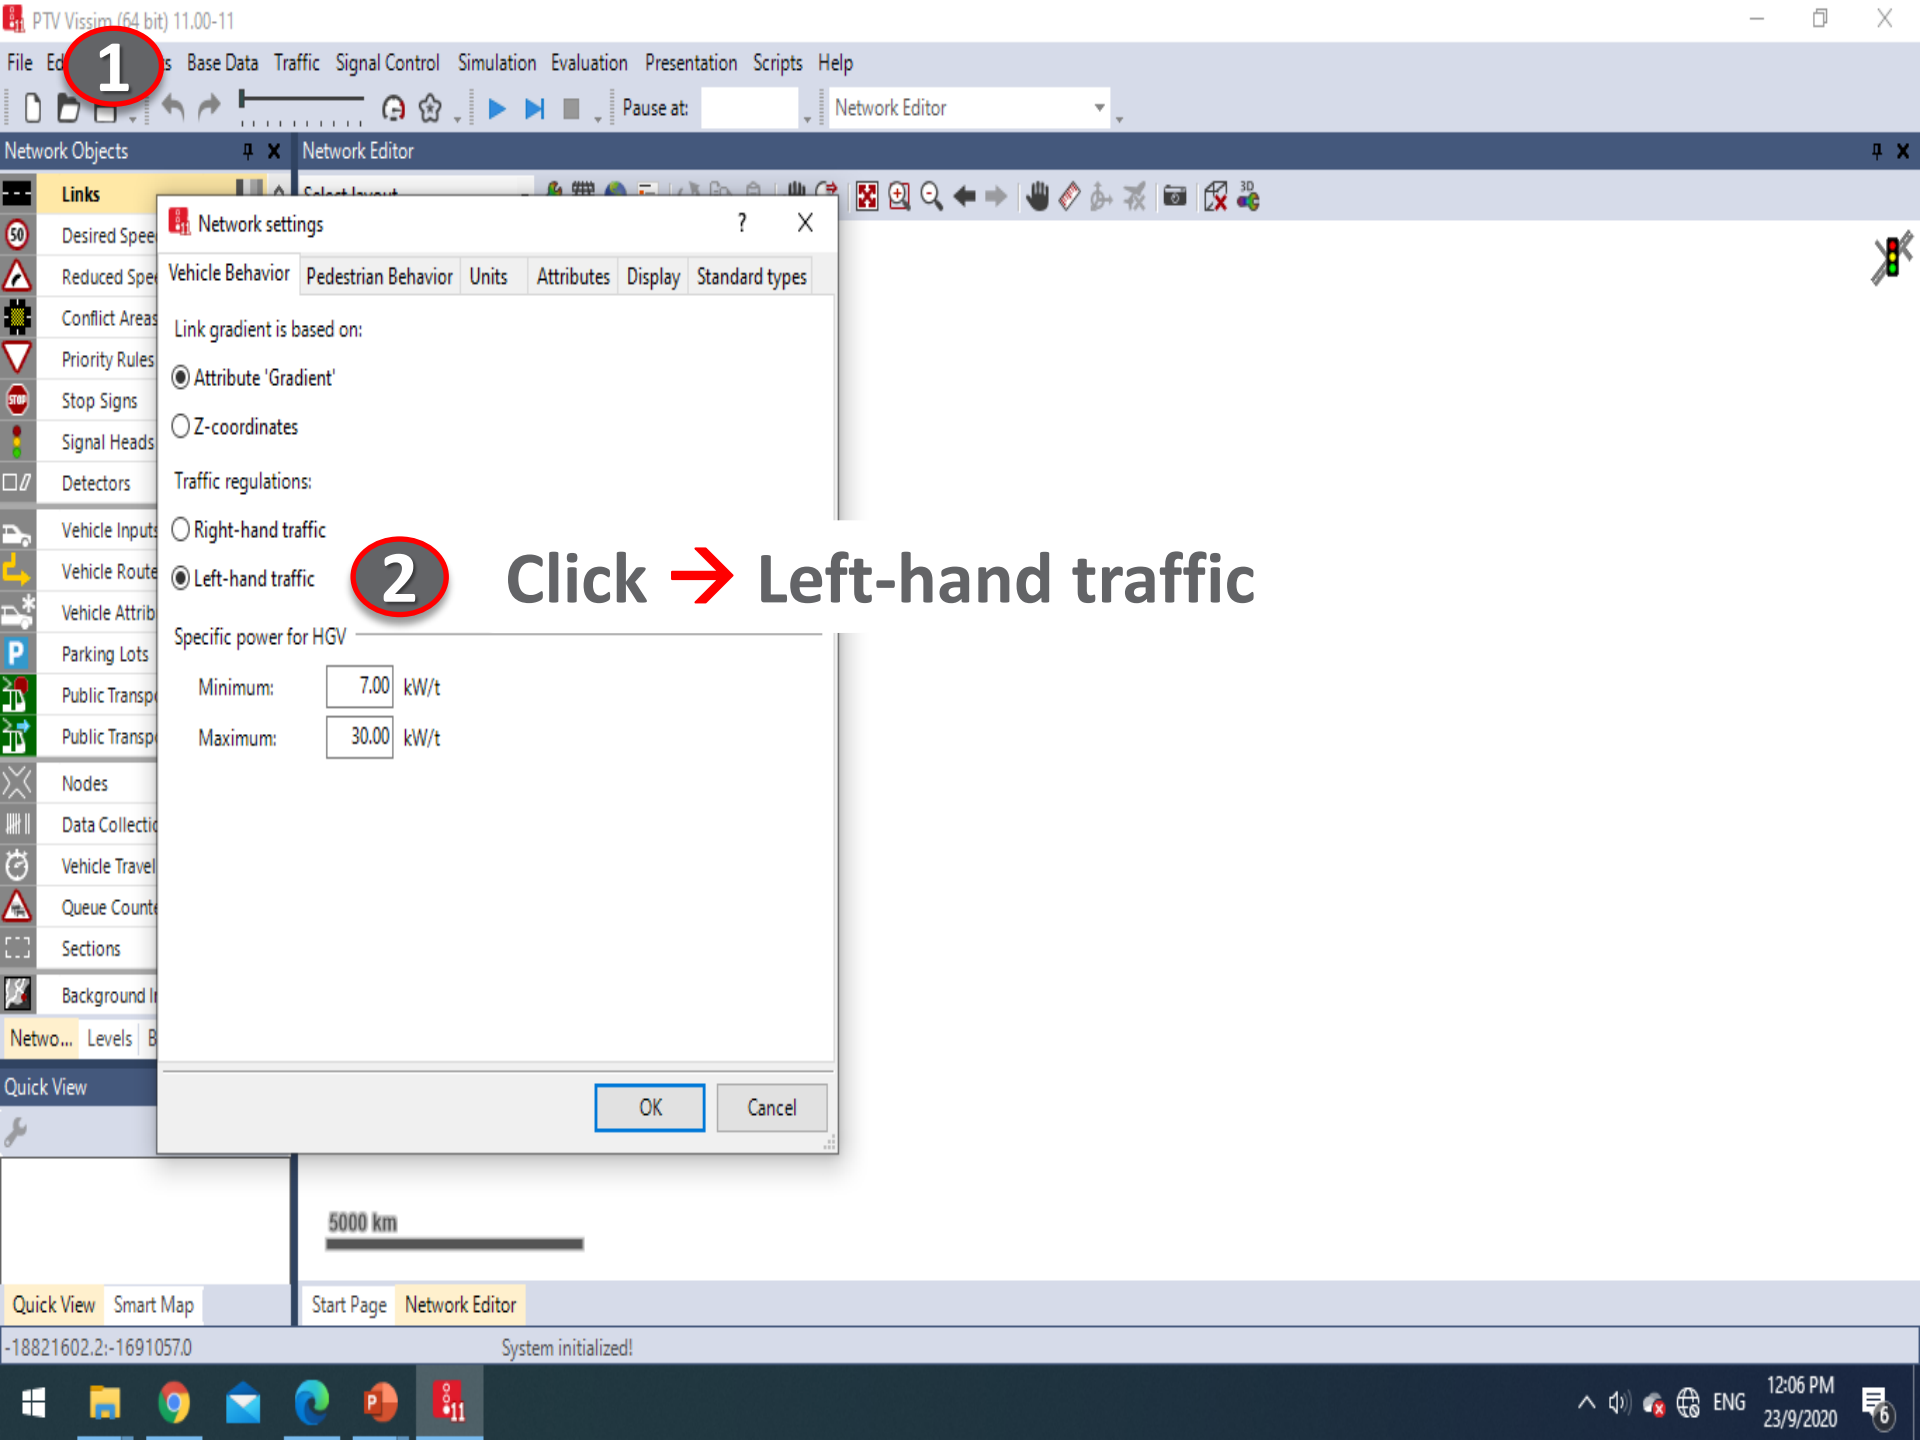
PTV Vissim (64 bit) 11.00-11

File Ed 1 s Base Data Traffic Signal Control Simulation Evaluation Presentation Scripts Help

Pause at: Network Editor

Network Objects
Network Editor

Links
Desired Spee
Reduced Spe
Conflict Areas
Priority Rules
Stop Signs
Signal Heads
Detectors
Vehicle Inputs
Vehicle Route
Vehicle Attrib
Parking Lots
Public Transp
Public Transp
Nodes
Data Collecti
Vehicle Travel
Queue Count
Sections
Background I

Netwo... Levels B

Quick View

Network settings ? X

Vehicle Behavior | Pedestrian Behavior | Units | Attributes | Display | Standard types

Link gradient is based on:
Attribute 'Gradient'
Z-coordinates

Traffic regulations:
Right-hand traffic
Left-hand traffic

2 Click → Left-hand traffic

Specific power for HGV
Minimum: 7.00 kW/t
Maximum: 30.00 kW/t

OK Cancel

5000 km

Quick View Smart Map
Start Page Network Editor

-18821602.2:-16910570
System initialized!

ENG 12:06 PM 23/9/2020 6